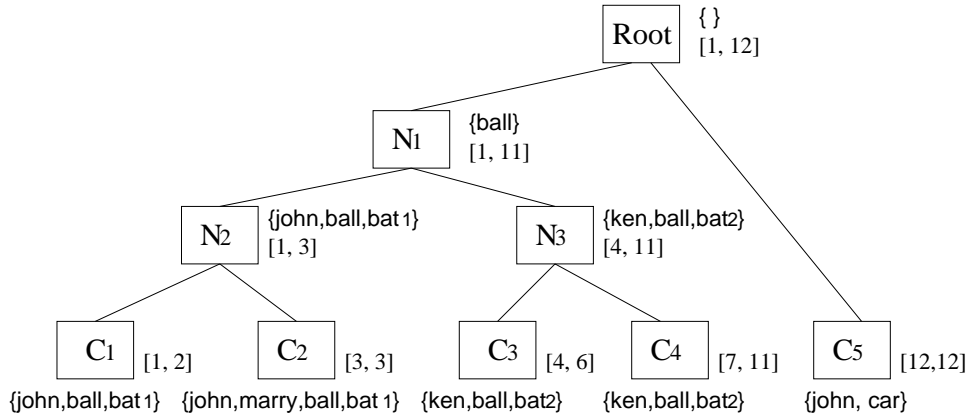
Root { } [1, 12]

$N_1$ {ball} [1, 11]

$N_2$ {john,ball,bat 1} [1, 3]

$N_3$ {ken,ball,bat2} [4, 11]

$C_1$ [1, 2]

$C_2$ [3, 3]

$C_3$ [4, 6]

$C_4$ [7, 11]

$C_5$ [12,12]

{john,ball,bat 1} {john,marry,ball,bat 1} {ken,ball,bat2} {ken,ball,bat2} {john, car}